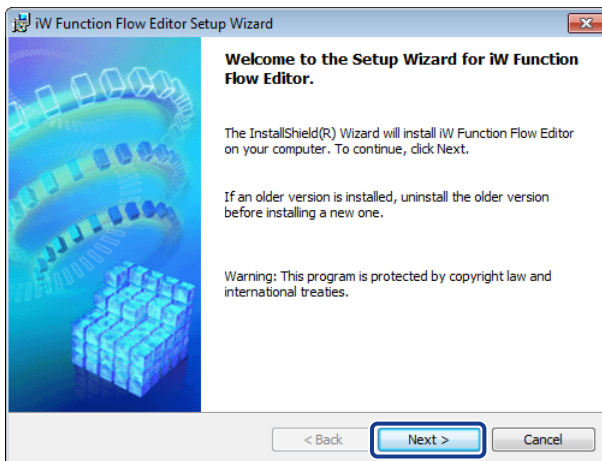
iW Function Flow Editor Setup Wizard

Welcome to the Setup Wizard for iW Function Flow Editor.

The InstallShield(R) Wizard will install iW Function Flow Editor on your computer. To continue, click Next.

If an older version is installed, uninstall the older version before installing a new one.

Warning: This program is protected by copyright law and international treaties.

< Back
Next >
Cancel